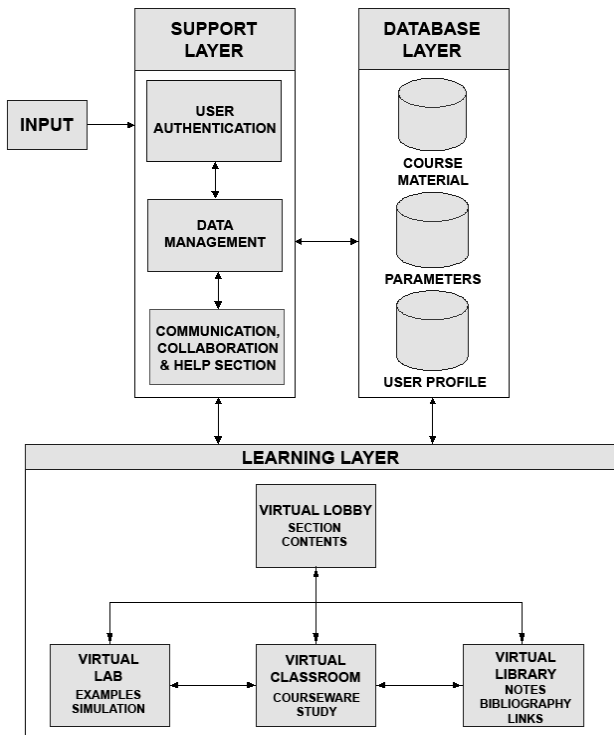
SUPPORT LAYER

DATABASE LAYER

INPUT

USER AUTHENTICATION

COURSE MATERIAL

DATA MANAGEMENT

PARAMETERS

COMMUNICATION, COLLABORATION & HELP SECTION

USER PROFILE

LEARNING LAYER

VIRTUAL LOBBY
SECTION CONTENTS

VIRTUAL LAB
EXAMPLES SIMULATION

VIRTUAL CLASSROOM
COURSEWARE STUDY

VIRTUAL LIBRARY
NOTES BIBLIOGRAPHY LINKS